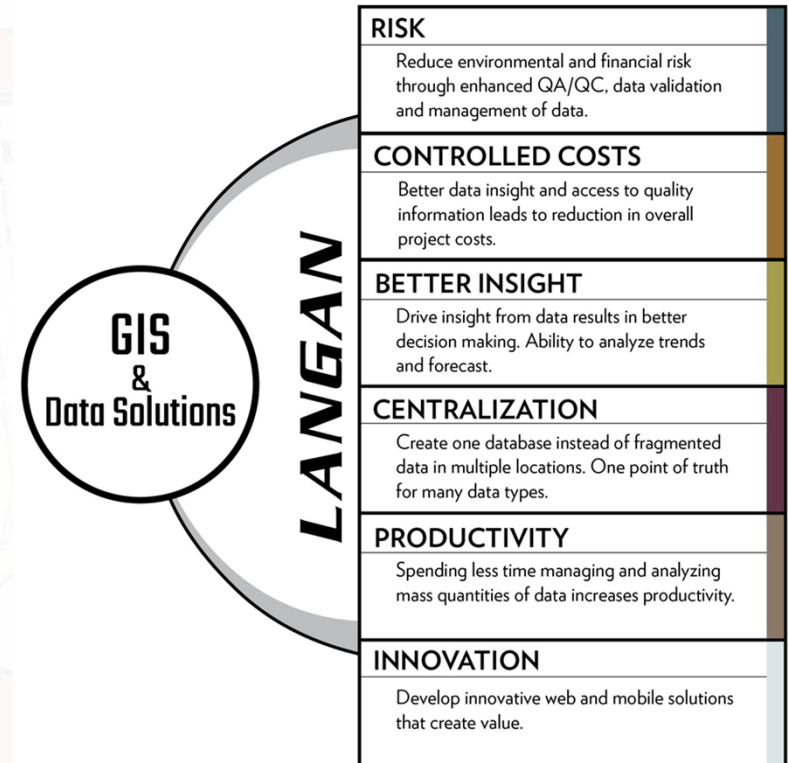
GIS
&
Data Solutions

LANGAN

RISK

Reduce environmental and financial risk through enhanced QA/QC, data validation and management of data.

CONTROLLED COSTS

Better data insight and access to quality information leads to reduction in overall project costs.

BETTER INSIGHT

Drive insight from data results in better decision making. Ability to analyze trends and forecast.

CENTRALIZATION

Create one database instead of fragmented data in multiple locations. One point of truth for many data types.

PRODUCTIVITY

Spending less time managing and analyzing mass quantities of data increases productivity.

INNOVATION

Develop innovative web and mobile solutions that create value.